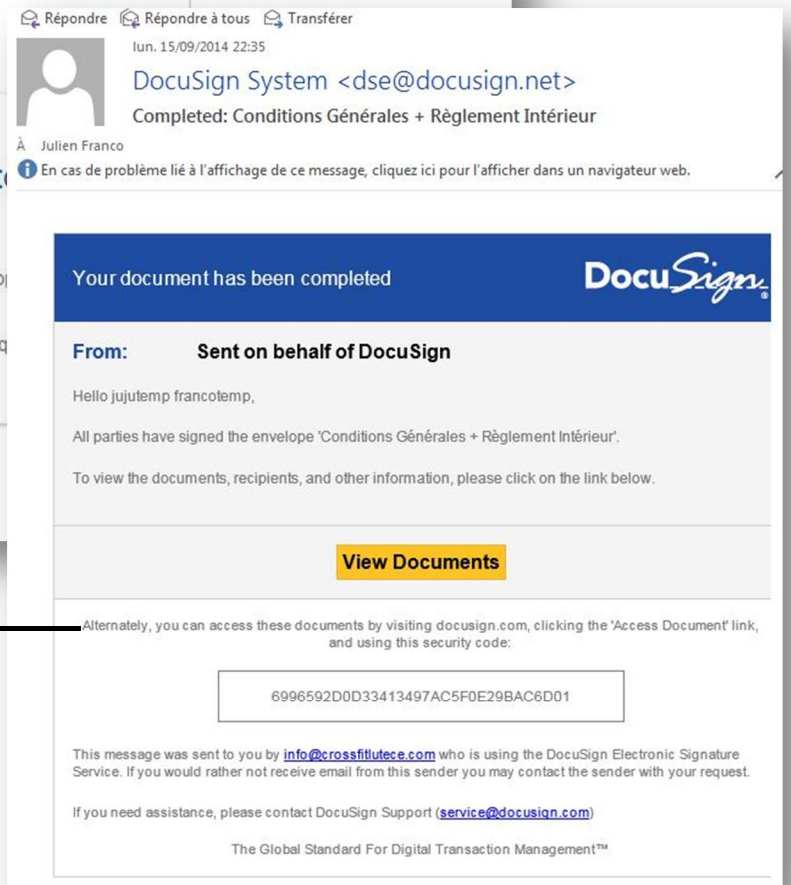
Répondre Répondre à tous Transférer

lun. 15/09/2014 22:35

DocuSign System <dse@docusign.net>

Completed: Conditions Générales + Règlement Intérieur

À Julien Franco

En cas de problème lié à l'affichage de ce message, cliquez ici pour l'afficher dans un navigateur web.

Your document has been completed

DocuSign

From: Sent on behalf of DocuSign

Hello jujutemp francotemp,

All parties have signed the envelope 'Conditions Générales + Règlement Intérieur'.

To view the documents, recipients, and other information, please click on the link below.

View Documents

Alternately, you can access these documents by visiting docusign.com, clicking the 'Access Document' link, and using this security code:

6996592D0D33413497AC5F0E29BAC6D01

This message was sent to you by info@crossfitlutece.com who is using the DocuSign Electronic Signature Service. If you would rather not receive email from this sender you may contact the sender with your request.

If you need assistance, please contact DocuSign Support (service@docusign.com)

The Global Standard For Digital Transaction Management™